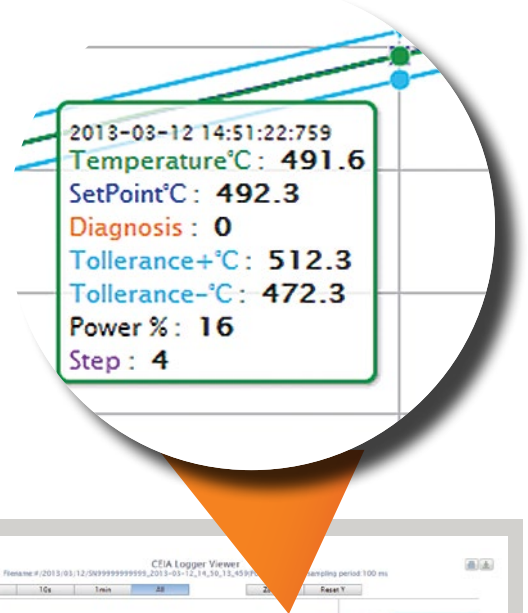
2013-03-12 14:51:22:759
Temperature°C : 491.6
SetPoint°C : 492.3
Diagnosis : 0
Tollerance+°C : 512.3
Tollerance-°C : 472.3
Power % : 16
Step : 4

CEIA Logger Viewer
Filename:#/2013/03/12/SN999999999999_2013-03-12_14_50_13_459F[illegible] Sampling period:100 ms
10s 1min All Z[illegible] Reset Y